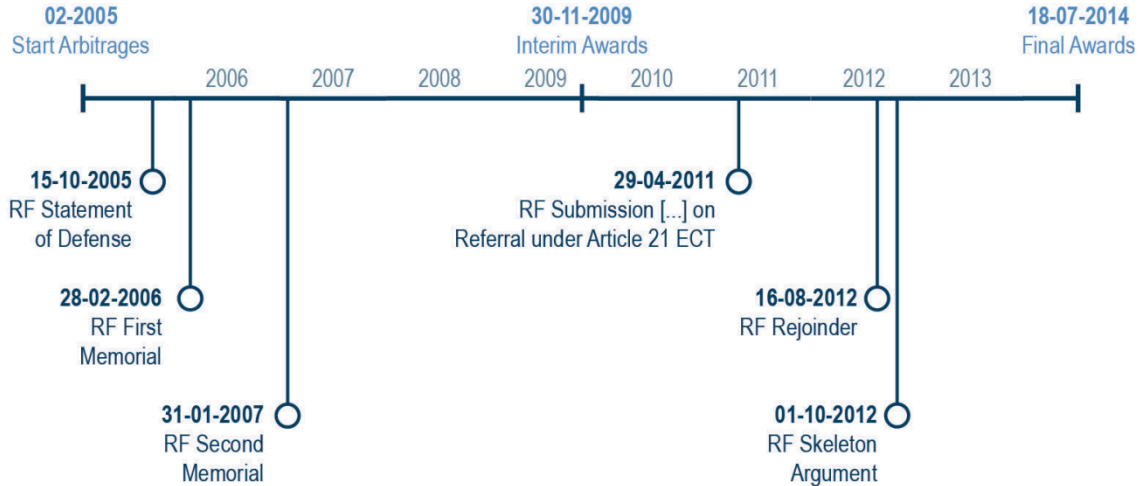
02-2005
Start Arbitrages

30-11-2009
Interim Awards

18-07-2014
Final Awards

2006 2007 2008 2009 2010 2011 2012 2013

15-10-2005
RF Statement of Defense

28-02-2006
RF First Memorial

31-01-2007
RF Second Memorial

29-04-2011
RF Submission [...] on Referral under Article 21 ECT

16-08-2012
RF Rejoinder

01-10-2012
RF Skeleton Argument